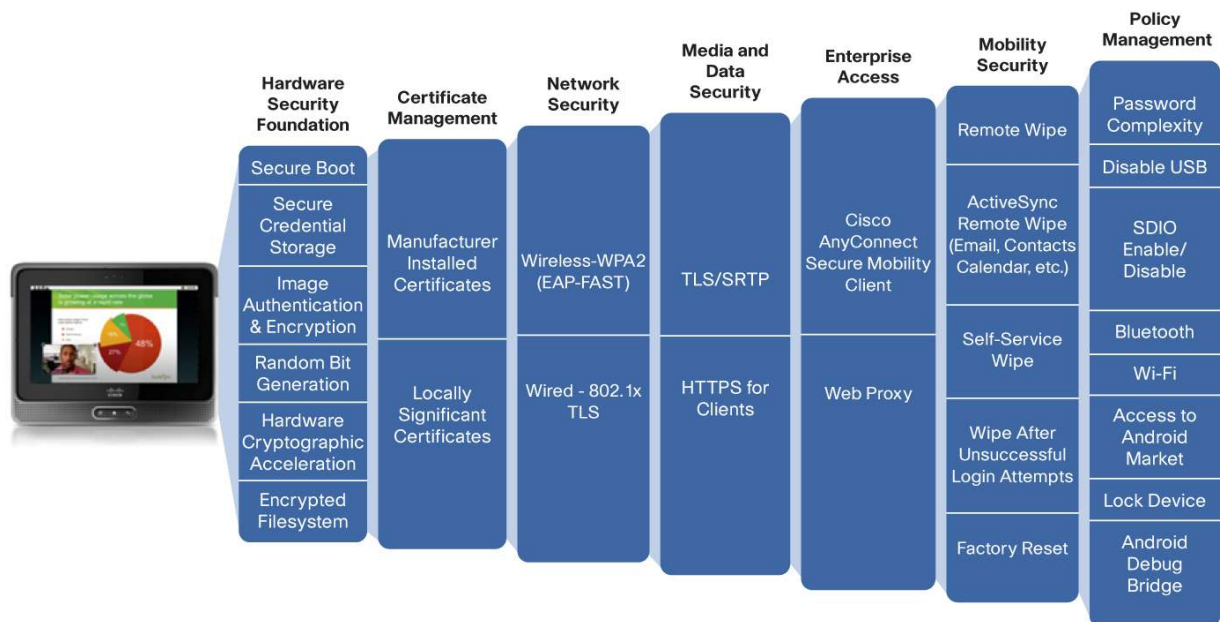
Hardware Security Foundation

Secure Boot

Secure Credential Storage

Image Authentication & Encryption

Random Bit Generation

Hardware Cryptographic Acceleration

Encrypted Filesystem

Certificate Management

Manufacturer Installed Certificates

Locally Significant Certificates

Network Security

Wireless-WPA2 (EAP-FAST)

Wired - 802.1x TLS

Media and Data Security

TLS/SRTP

HTTPS for Clients

Enterprise Access

Cisco AnyConnect Secure Mobility Client

Web Proxy

Mobility Security

Remote Wipe

ActiveSync Remote Wipe (Email, Contacts Calendar, etc.)

Self-Service Wipe

Wipe After Unsuccessful Login Attempts

Factory Reset

Policy Management

Password Complexity

Disable USB

SDIO Enable/ Disable

Bluetooth

Wi-Fi

Access to Android Market

Lock Device

Android Debug Bridge